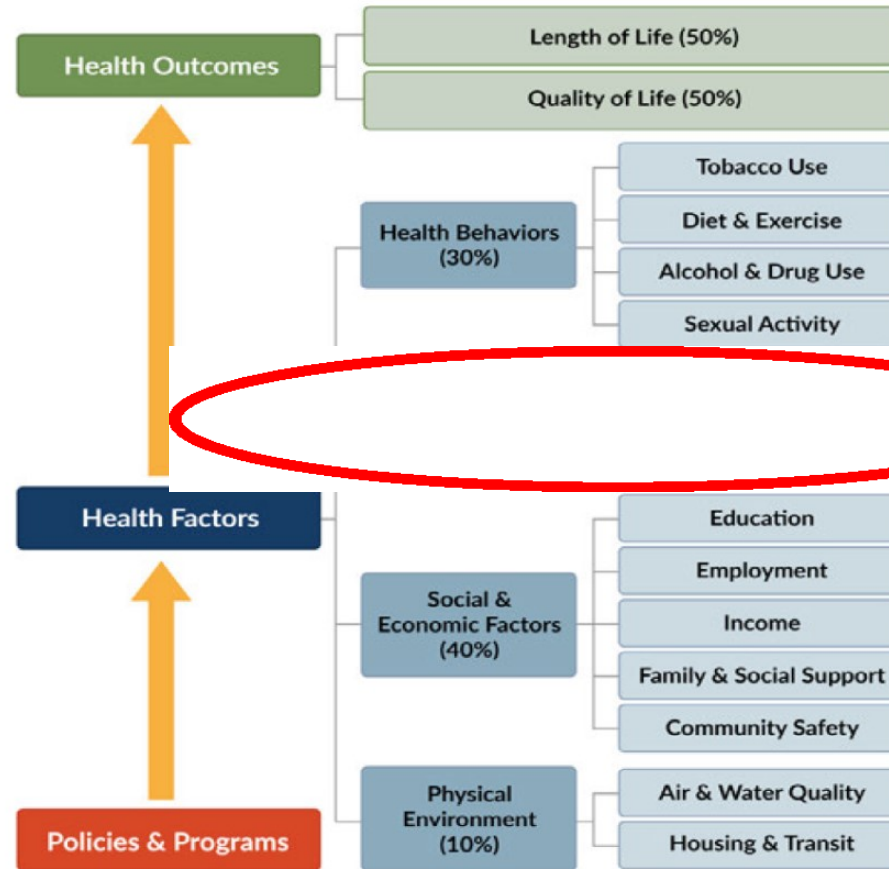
Health Outcomes

Length of Life (50%)

Quality of Life (50%)

Health Behaviors (30%)

Tobacco Use

Diet & Exercise

Alcohol & Drug Use

Sexual Activity

Health Factors

Social & Economic Factors (40%)

Education

Employment

Income

Family & Social Support

Community Safety

Physical Environment (10%)

Air & Water Quality

Housing & Transit

Policies & Programs